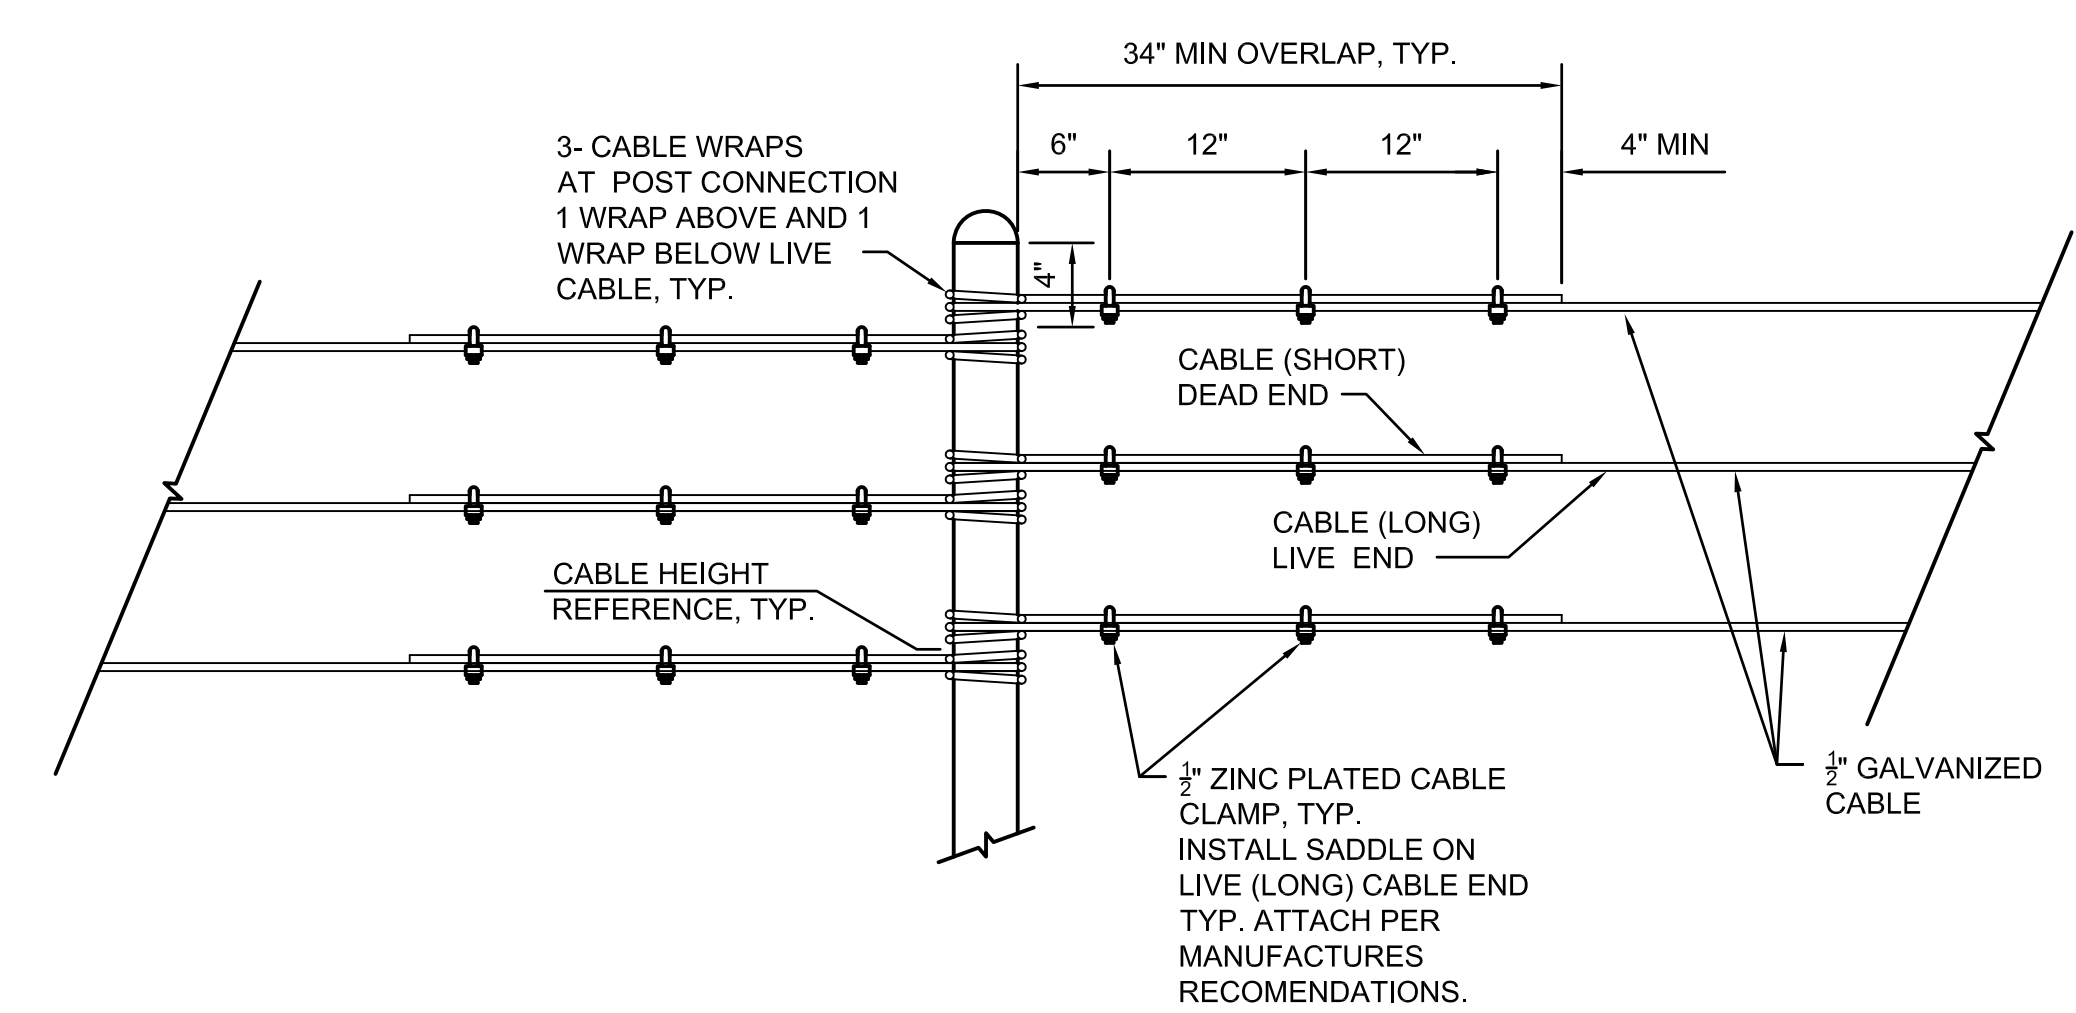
34" MIN OVERLAP, TYP.

6"

12"

12"

4" MIN

3- CABLE WRAPS AT POST CONNECTION 1 WRAP ABOVE AND 1 WRAP BELOW LIVE CABLE, TYP.

4"

CABLE (SHORT) DEAD END

CABLE (LONG) LIVE END

CABLE HEIGHT REFERENCE, TYP.

$\frac{1}{2}$" ZINC PLATED CABLE CLAMP, TYP. INSTALL SADDLE ON LIVE (LONG) CABLE END TYP. ATTACH PER MANUFACTURES RECOMENDATIONS.

$\frac{1}{2}$" GALVANIZED CABLE